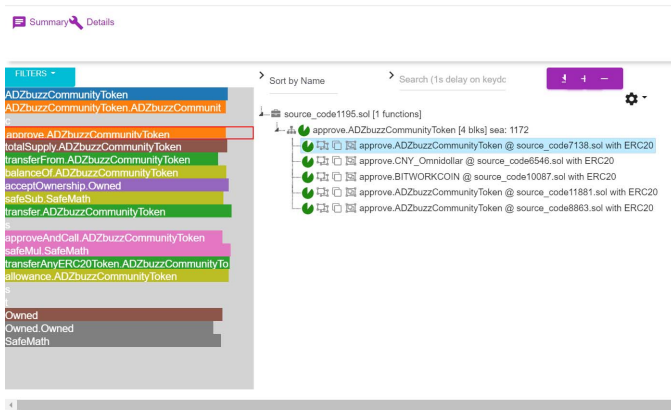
Summary Details

FILTERS

ADZbuzzCommunityToken
ADZbuzzCommunityToken.ADZbuzzCommunit
c
approve.ADZbuzzCommunityToken
totalSupply.ADZbuzzCommunityToken
transferFrom.ADZbuzzCommunityToken
balanceOf.ADZbuzzCommunityToken
acceptOwnership.Owned
safeSub.SafeMath
transfer.ADZbuzzCommunityToken
s
approveAndCall.ADZbuzzCommunityToken
safeMul.SafeMath
transferAnyERC20Token.ADZbuzzCommunityTo
allowance.ADZbuzzCommunityToken
s
t
Owned
Owned.Owned
SafeMath

Sort by Name

Search (1s delay on keydo

source_code1195.sol [1 functions]
approve.ADZbuzzCommunityToken [4 blks] sea: 1172
approve.ADZbuzzCommunityToken @ source_code7138.sol with ERC20
approve.CNY_Omnidollar @ source_code6546.sol with ERC20
approve.BITWORKCOIN @ source_code10087.sol with ERC20
approve.ADZbuzzCommunityToken @ source_code11881.sol with ERC20
approve.ADZbuzzCommunityToken @ source_code8863.sol with ERC20